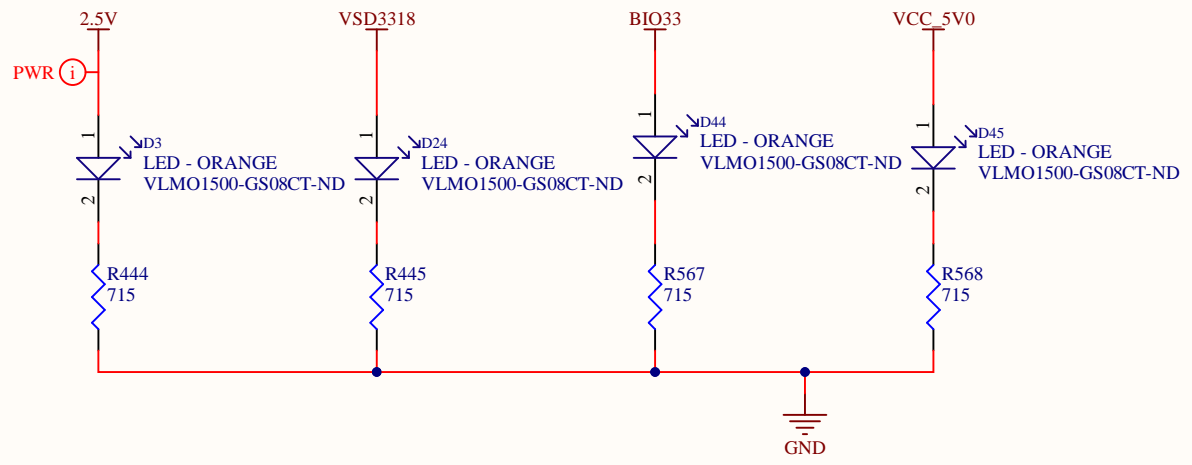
2.5V
VSD3318
BIO33
VCC_5V0

PWR i

1
D3
LED - ORANGE
VLMO1500-GS08CT-ND
2

1
D24
LED - ORANGE
VLMO1500-GS08CT-ND
2

1
D44
LED - ORANGE
VLMO1500-GS08CT-ND
2

1
D45
LED - ORANGE
VLMO1500-GS08CT-ND
2

R444
715

R445
715

R567
715

R568
715

GND